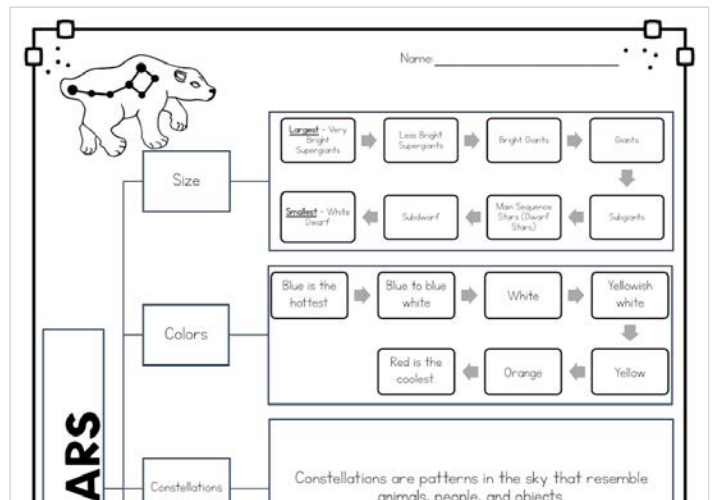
Name:

Size

Largest - Very Bright Supergiants

Less Bright Supergiants

Bright Giants

Giants

Subgiants

Main Sequence Stars (Dwarf Stars)

Subdwarf

Smallest - White Dwarf

Colors

Blue is the hottest

Blue to blue white

White

Yellowish white

Yellow

Orange

Red is the coolest.

ARS

Constellations

Constellations are patterns in the sky that resemble animals, people, and objects.